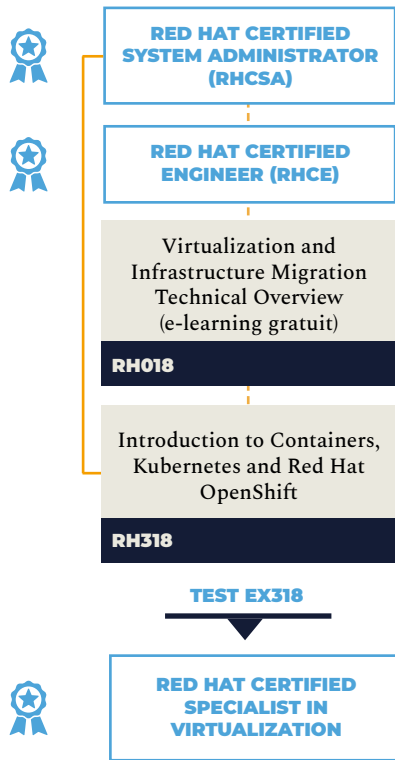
RED HAT CERTIFIED SYSTEM ADMINISTRATOR (RHCSA)

RED HAT CERTIFIED ENGINEER (RHCE)

Virtualization and Infrastructure Migration Technical Overview (e-learning gratuit)

RH018

Introduction to Containers, Kubernetes and Red Hat OpenShift

RH318

TEST EX318

RED HAT CERTIFIED SPECIALIST IN VIRTUALIZATION